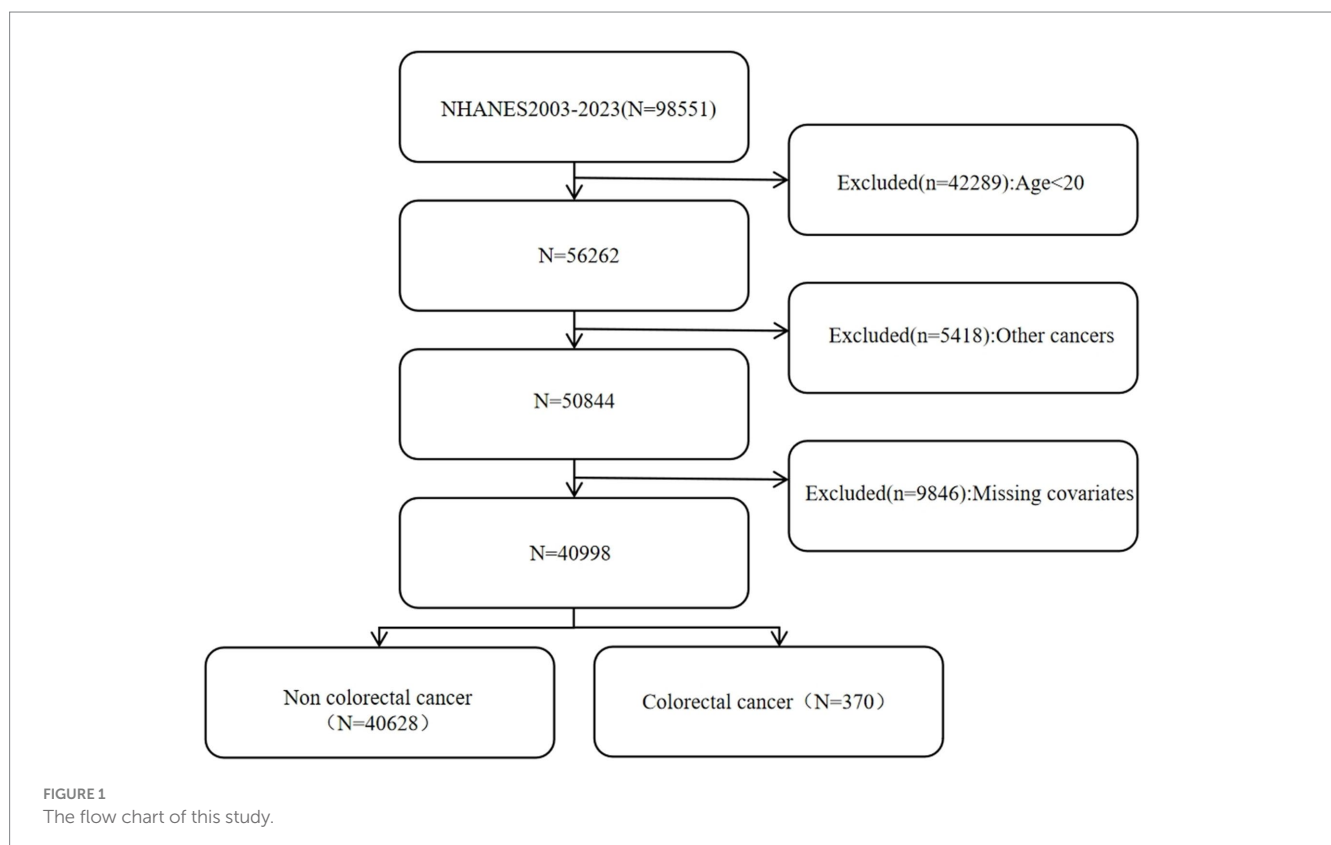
NHANES2003-2023(N=98551)

Excluded(n=42289):Age<20

N=56262

Excluded(n=5418):Other cancers

N=50844

Excluded(n=9846):Missing covariates

N=40998

Non colorectal cancer （N=40628）

Colorectal cancer（N=370）

FIGURE 1
The flow chart of this study.